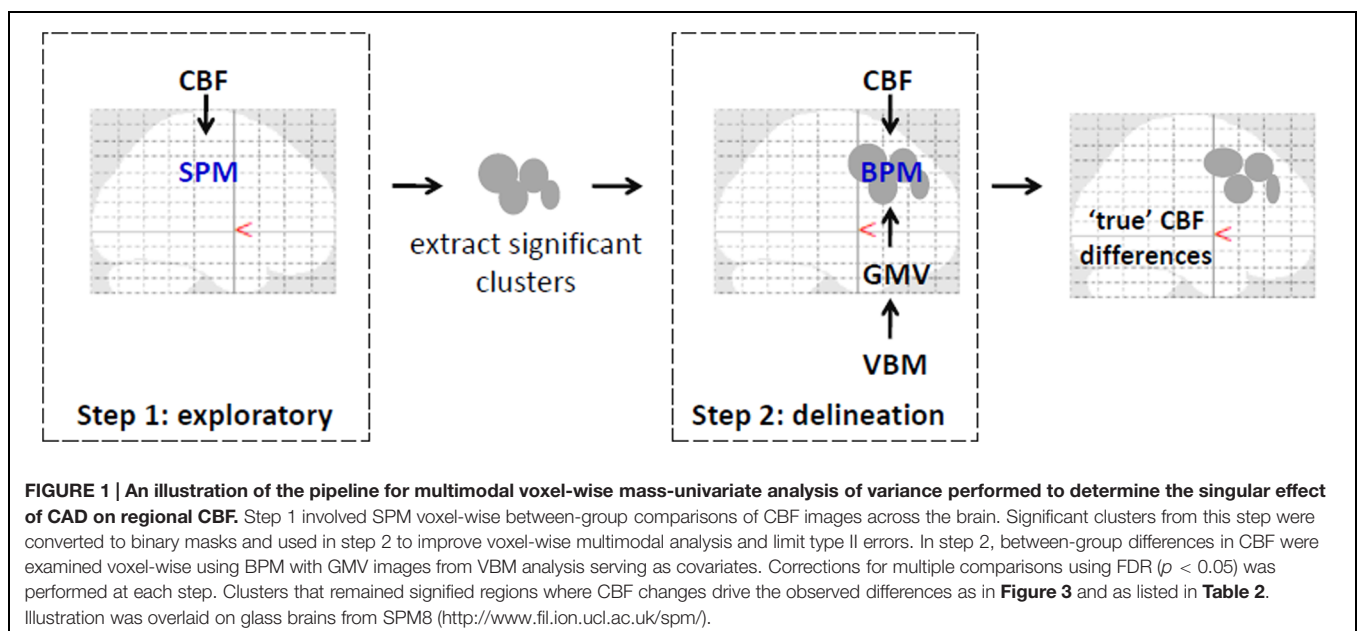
CBF

SPM

<

Step 1: exploratory

extract significant clusters

CBF

BPM

<

GMV

VBM

Step 2: delineation

'true' CBF differences

<

**FIGURE 1 | An illustration of the pipeline for multimodal voxel-wise mass-univariate analysis of variance performed to determine the singular effect of CAD on regional CBF.** Step 1 involved SPM voxel-wise between-group comparisons of CBF images across the brain. Significant clusters from this step were converted to binary masks and used in step 2 to improve voxel-wise multimodal analysis and limit type II errors. In step 2, between-group differences in CBF were examined voxel-wise using BPM with GMV images from VBM analysis serving as covariates. Corrections for multiple comparisons using FDR ($p < 0.05$) was performed at each step. Clusters that remained signified regions where CBF changes drive the observed differences as in **Figure 3** and as listed in **Table 2**. Illustration was overlaid on glass brains from SPM8 (http://www.fil.ion.ucl.ac.uk/spm/).